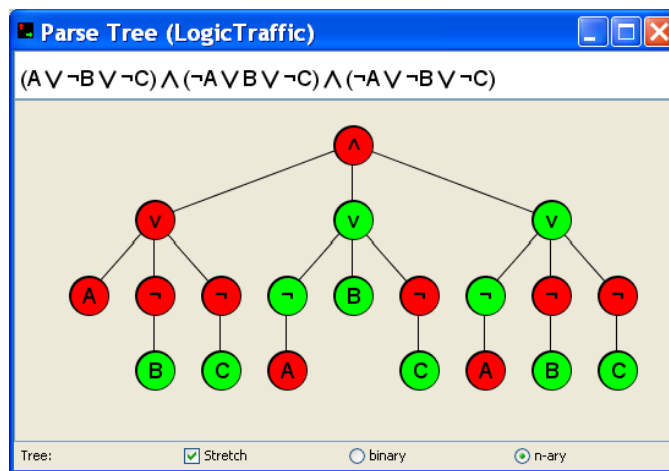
Parse Tree (LogicTraffic)

$(A \vee \neg B \vee \neg C) \wedge (\neg A \vee B \vee \neg C) \wedge (\neg A \vee \neg B \vee \neg C)$

∧

∨ ∨ ∨

A ¬ ¬ ¬ B ¬ ¬ ¬ ¬

B C A C A B C

Tree: Stretch binary n-ary